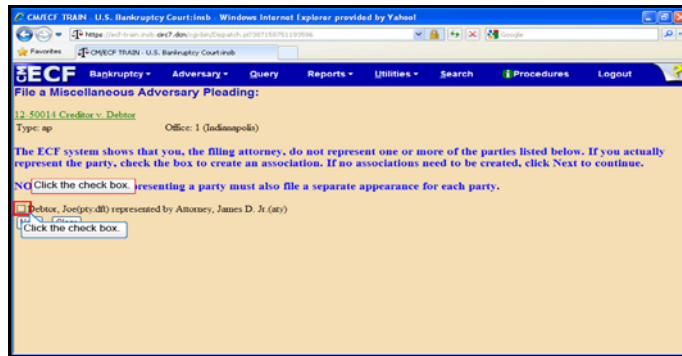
CM/ECF TRAIN - U.S. Bankruptcy Court:insb - Windows Internet Explorer provided by Yahoo!

https://ecf-train.insb.circ7.dcn/cgi-bin/Dispatch.pl?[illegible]

Google

Favorites

CM/ECF TRAIN - U.S. Bankruptcy Court:insb

ECF Bankruptcy Adversary Query Reports Utilities Search Procedures Logout

File a Miscellaneous Adversary Pleading:

12-50014 Creditor v. Debtor

Type: ap Office: 1 (Indianapolis)

The ECF system shows that you, the filing attorney, do not represent one or more of the parties listed below. If you actually represent the party, check the box to create an association. If no associations need to be created, click Next to continue.

NO Click the check box. presenting a party must also file a separate appearance for each party.

Debtor, Joe(pty:dft) represented by Attorney, James D. Jr.(aty)

Ne Clear

Click the check box.